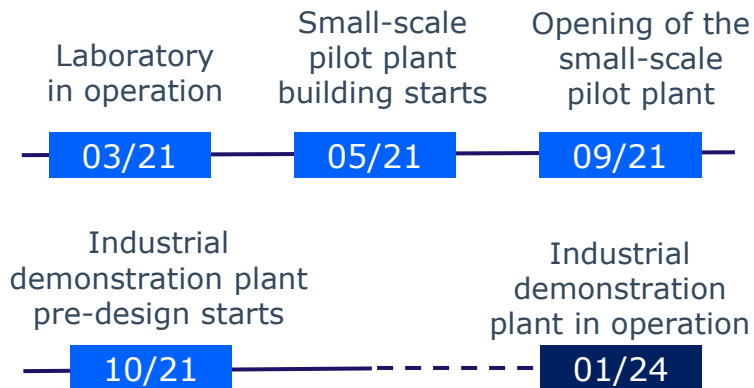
Laboratory in operation

03/21

Small-scale pilot plant building starts

05/21

Opening of the small-scale pilot plant

09/21

Industrial demonstration plant pre-design starts

10/21

Industrial demonstration plant in operation

01/24